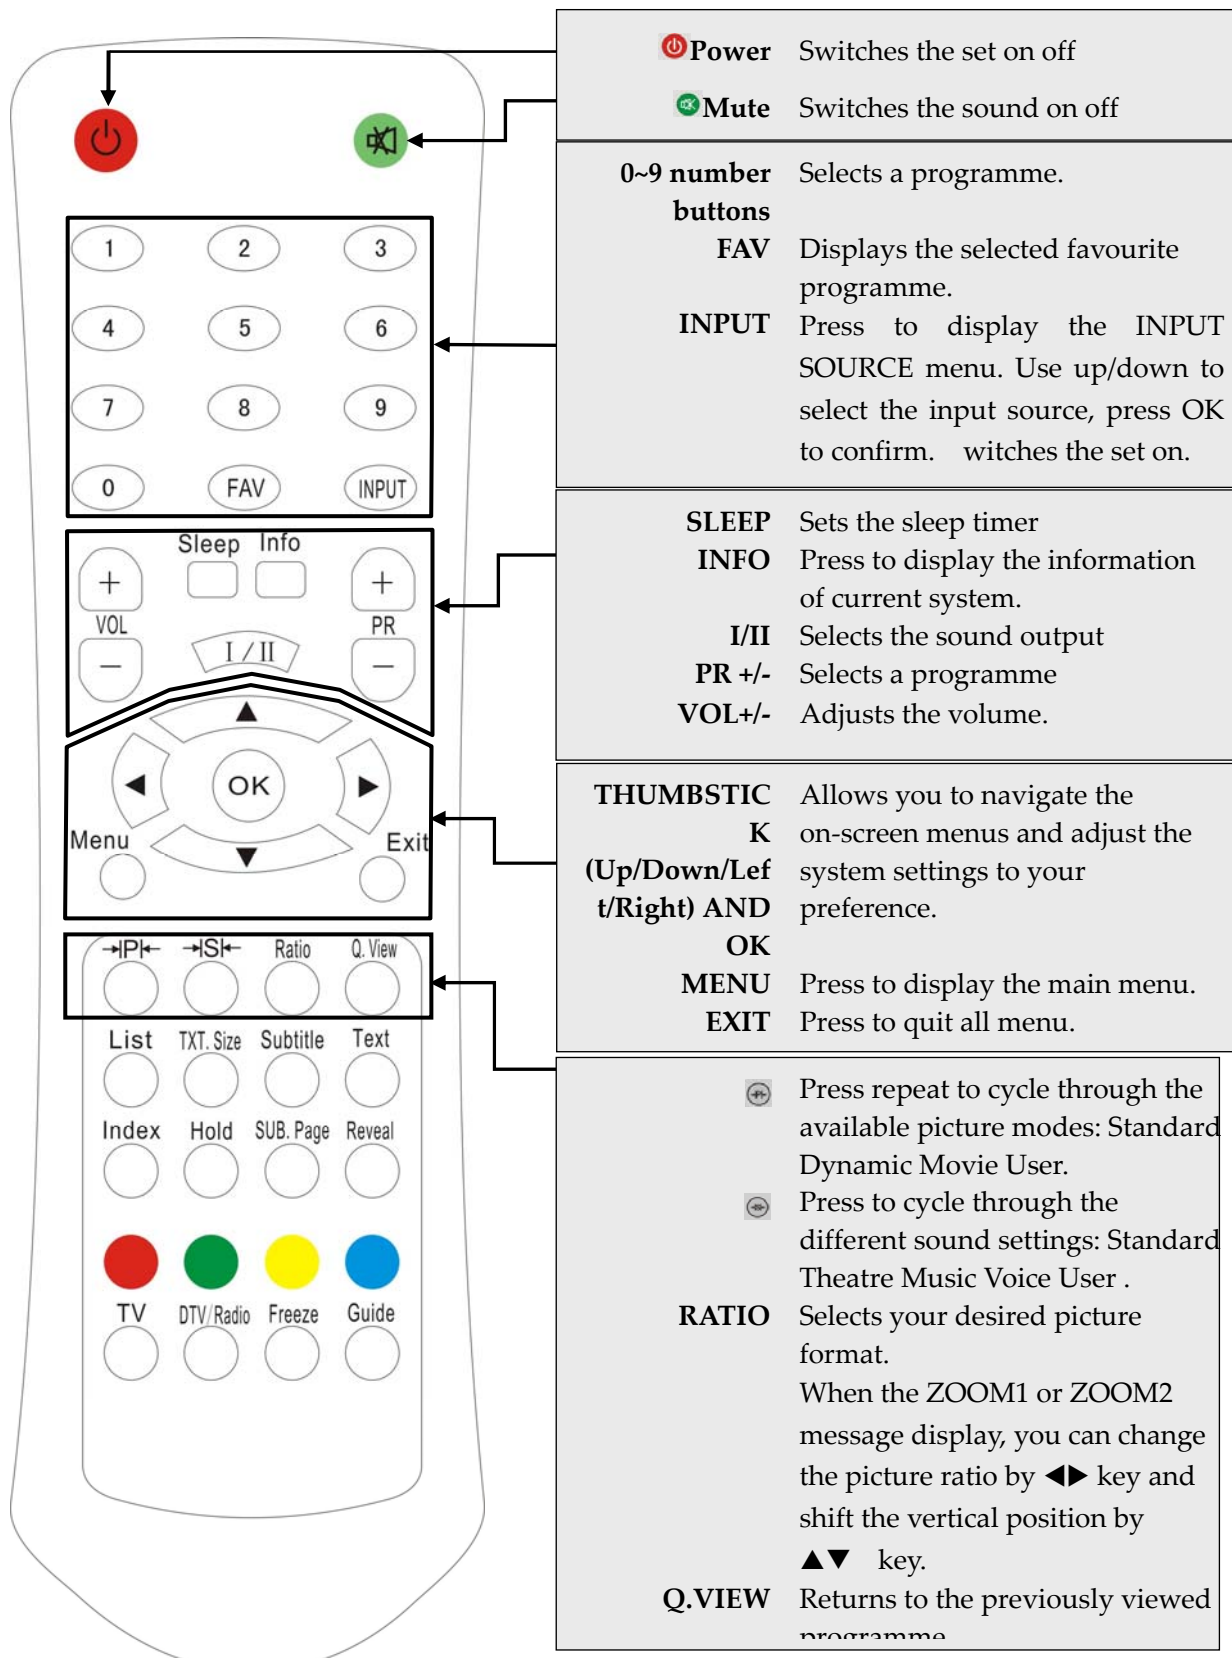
1 2 3
4 5 6
7 8 9
0 FAV INPUT

Sleep Info
+ VOL − I / II + PR −

OK
Menu Exit

→|P|← →|S|← Ratio Q. View
List TXT. Size Subtitle Text
Index Hold SUB. Page Reveal
TV DTV/Radio Freeze Guide

| | |
|---|---|
| Power | Switches the set on off |
| Mute | Switches the sound on off |
| 0~9 number buttons | Selects a programme. |
| FAV | Displays the selected favourite programme. |
| INPUT | Press to display the INPUT SOURCE menu. Use up/down to select the input source, press OK to confirm. witches the set on. |
| SLEEP | Sets the sleep timer |
| INFO | Press to display the information of current system. |
| I/II | Selects the sound output |
| PR +/- | Selects a programme |
| VOL+/- | Adjusts the volume. |
| THUMBSTICK (Up/Down/Left/Right) AND OK | Allows you to navigate the on-screen menus and adjust the system settings to your preference. |
| MENU | Press to display the main menu. |
| EXIT | Press to quit all menu. |
| | Press repeat to cycle through the available picture modes: Standard Dynamic Movie User. |
| | Press to cycle through the different sound settings: Standard Theatre Music Voice User . |
| RATIO | Selects your desired picture format. When the ZOOM1 or ZOOM2 message display, you can change the picture ratio by ◀▶ key and shift the vertical position by ▲▼ key. |
| Q.VIEW | Returns to the previously viewed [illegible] |